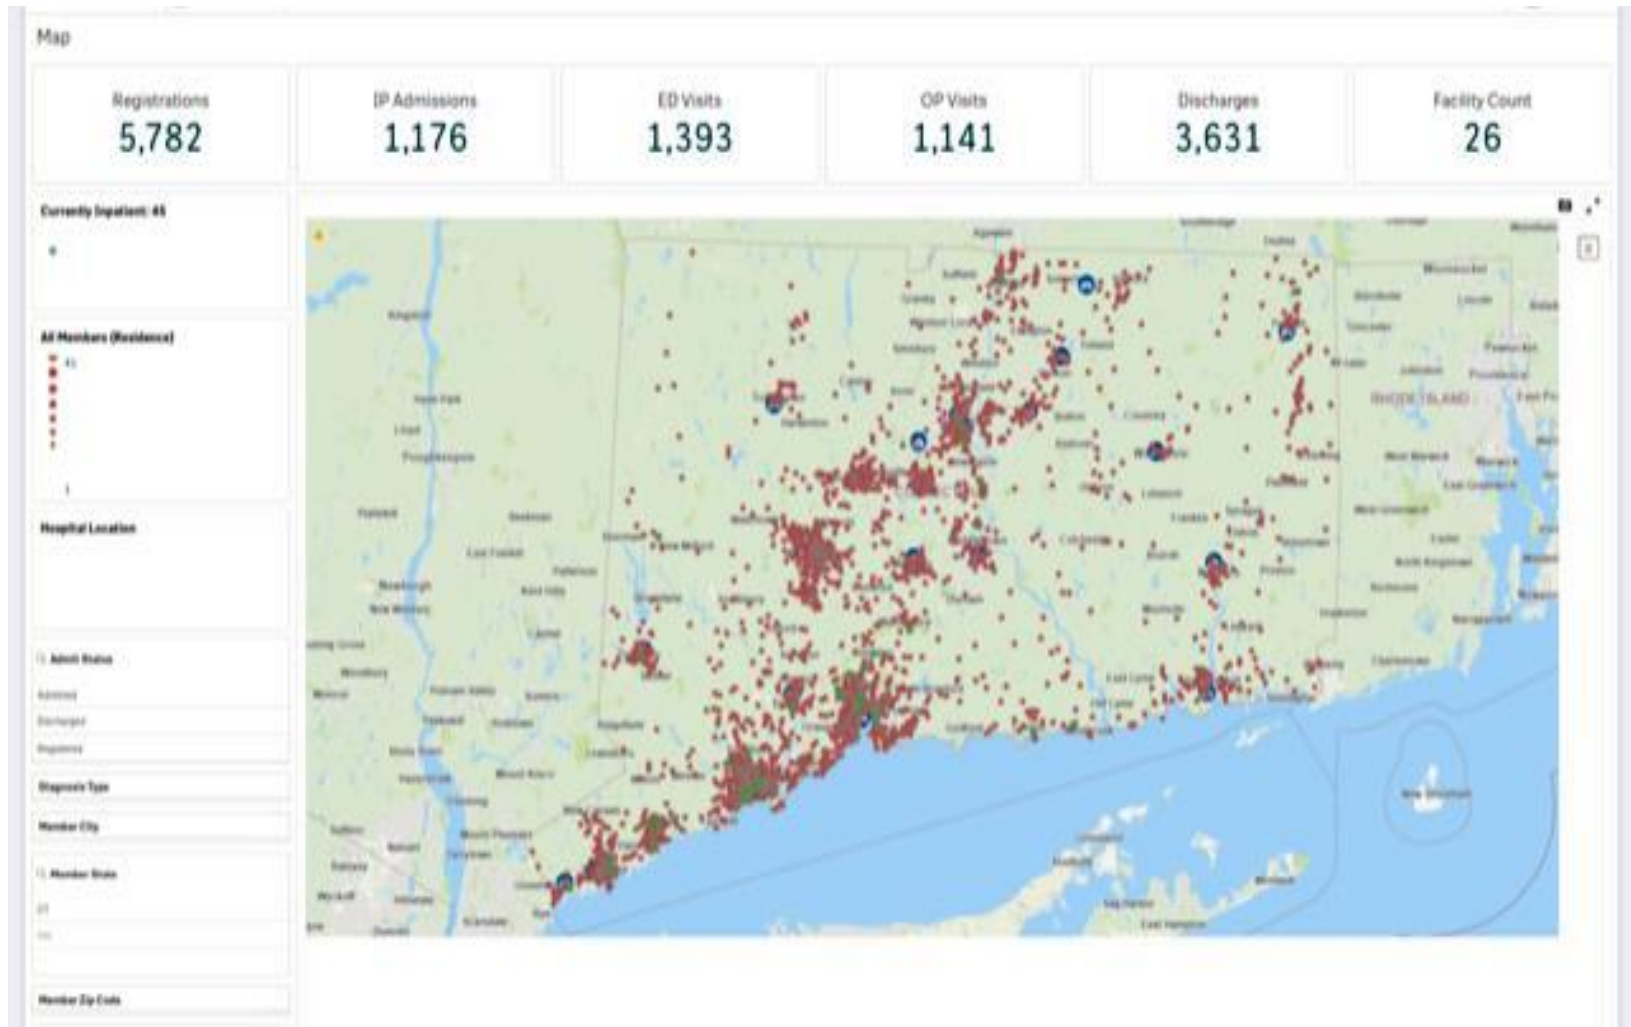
Map

Registrations
5,782

IP Admissions
1,176

ED Visits
1,393

OP Visits
1,141

Discharges
3,631

Facility Count
26

Currently Inpatient: 45

All Members (Residence)

Hospital Location

Admit Status
Admitted
Discharged
Registered

Diagnosis Type

Member City

Member State

Member Zip Code

RHODE ISLAND